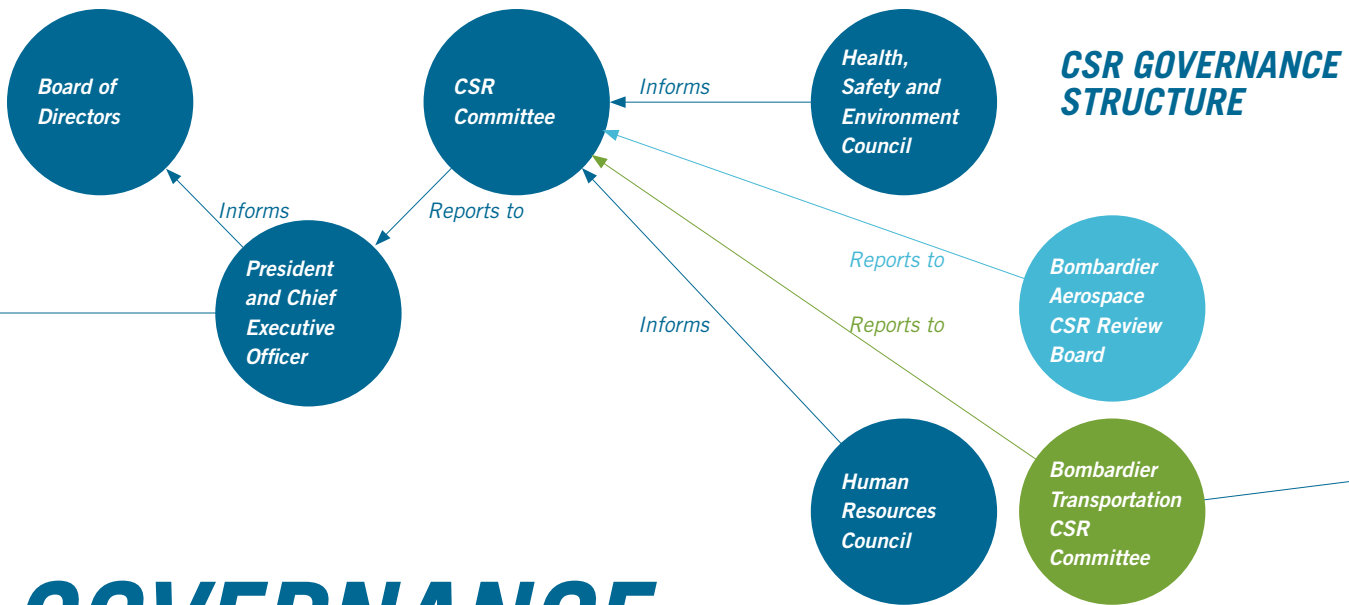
CSR GOVERNANCE STRUCTURE

Board of Directors

CSR Committee

Informs

Health, Safety and Environment Council

Informs

Reports to

President and Chief Executive Officer

Reports to

Bombardier Aerospace CSR Review Board

Informs

Reports to

Human Resources Council

Bombardier Transportation CSR Committee

GOVERNANCE